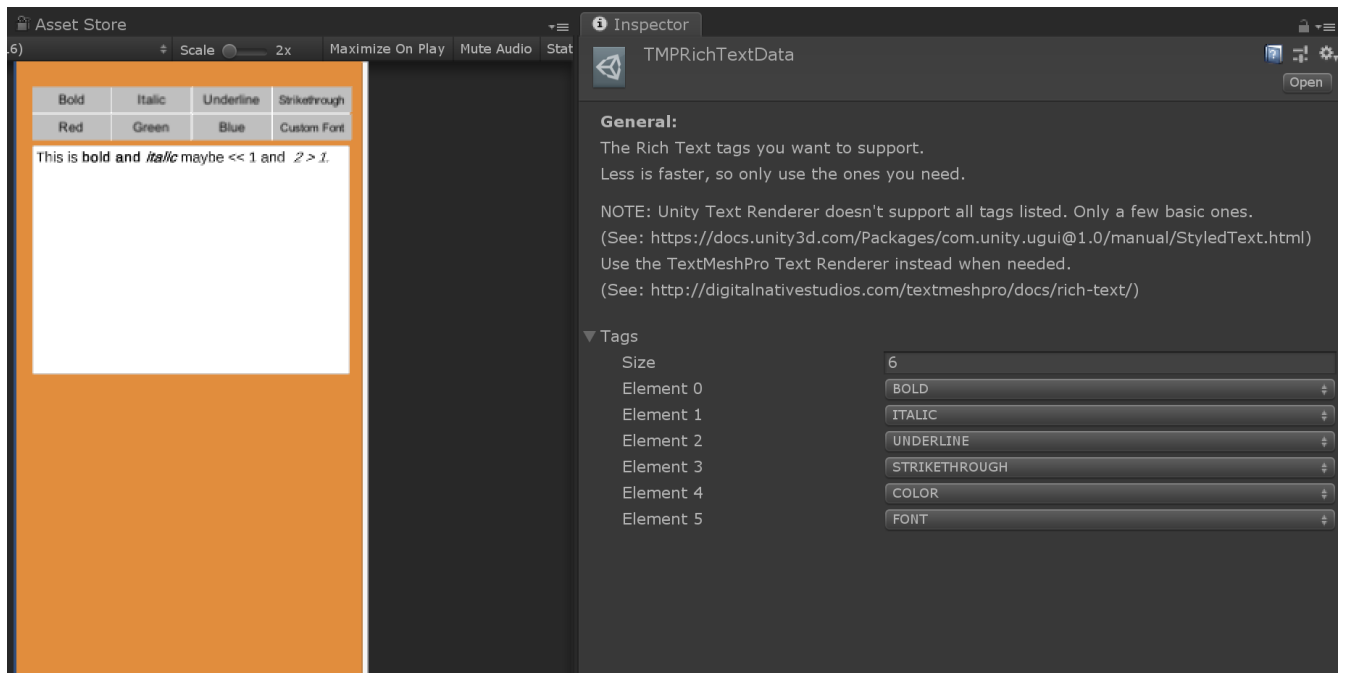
Asset Store

.6) Scale 2x Maximize On Play Mute Audio Stat

| Bold | Italic | Underline | Strikethrough |
|---|---|---|---|
| Red | Green | Blue | Custom Font |

This is bold and italic maybe << 1 and 2 > 1.

Inspector

TMPRichTextData

Open

General:

The Rich Text tags you want to support.

Less is faster, so only use the ones you need.

NOTE: Unity Text Renderer doesn't support all tags listed. Only a few basic ones.
(See: https://docs.unity3d.com/Packages/com.unity.ugui@1.0/manual/StyledText.html)
Use the TextMeshPro Text Renderer instead when needed.
(See: http://digitalnativestudios.com/textmeshpro/docs/rich-text/)

Tags

| Size | 6 |
|---|---|
| Element 0 | BOLD |
| Element 1 | ITALIC |
| Element 2 | UNDERLINE |
| Element 3 | STRIKETHROUGH |
| Element 4 | COLOR |
| Element 5 | FONT |